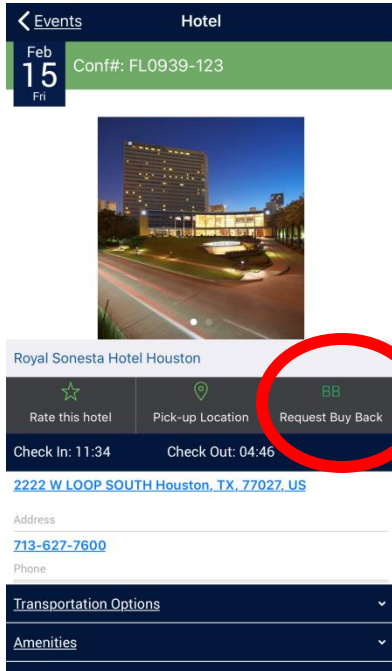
< Events
Hotel

Feb
15
Fri
Conf#: FL0939-123

Royal Sonesta Hotel Houston

Rate this hotel
Pick-up Location
BB
Request Buy Back

Check In: 11:34
Check Out: 04:46

2222 W LOOP SOUTH Houston, TX, 77027, US
Address

713-627-7600
Phone

Transportation Options

Amenities